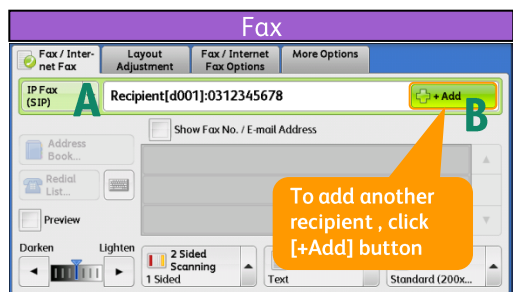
Fax

Fax / Internet Fax

Layout Adjustment

Fax / Internet Fax Options

More Options

IP Fax (SIP)

A

Recipient[d001]:0312345678

+ Add

B

Show Fax No. / E-mail Address

Address Book...

Redial List...

Preview

To add another recipient , click [+Add] button

Darken

Lighten

2 Sided Scanning

1 Sided

Text

Standard (200x...